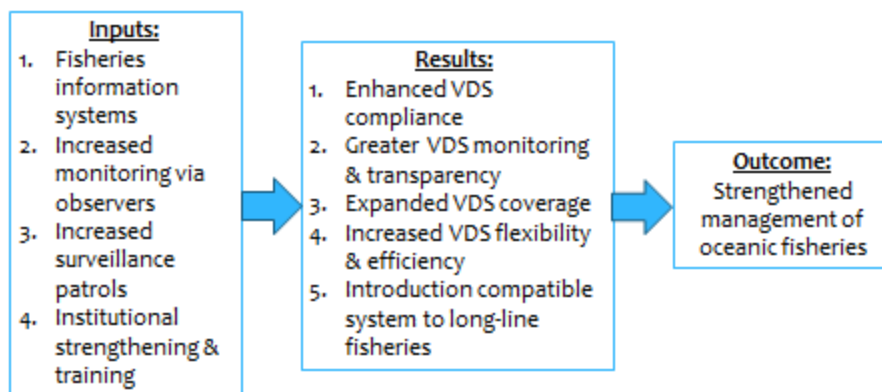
Inputs:
1. Fisheries information systems
2. Increased monitoring via observers
3. Increased surveillance patrols
4. Institutional strengthening & training

Results:
1. Enhanced VDS compliance
2. Greater VDS monitoring & transparency
3. Expanded VDS coverage
4. Increased VDS flexibility & efficiency
5. Introduction compatible system to long-line fisheries

Outcome:
Strengthened management of oceanic fisheries